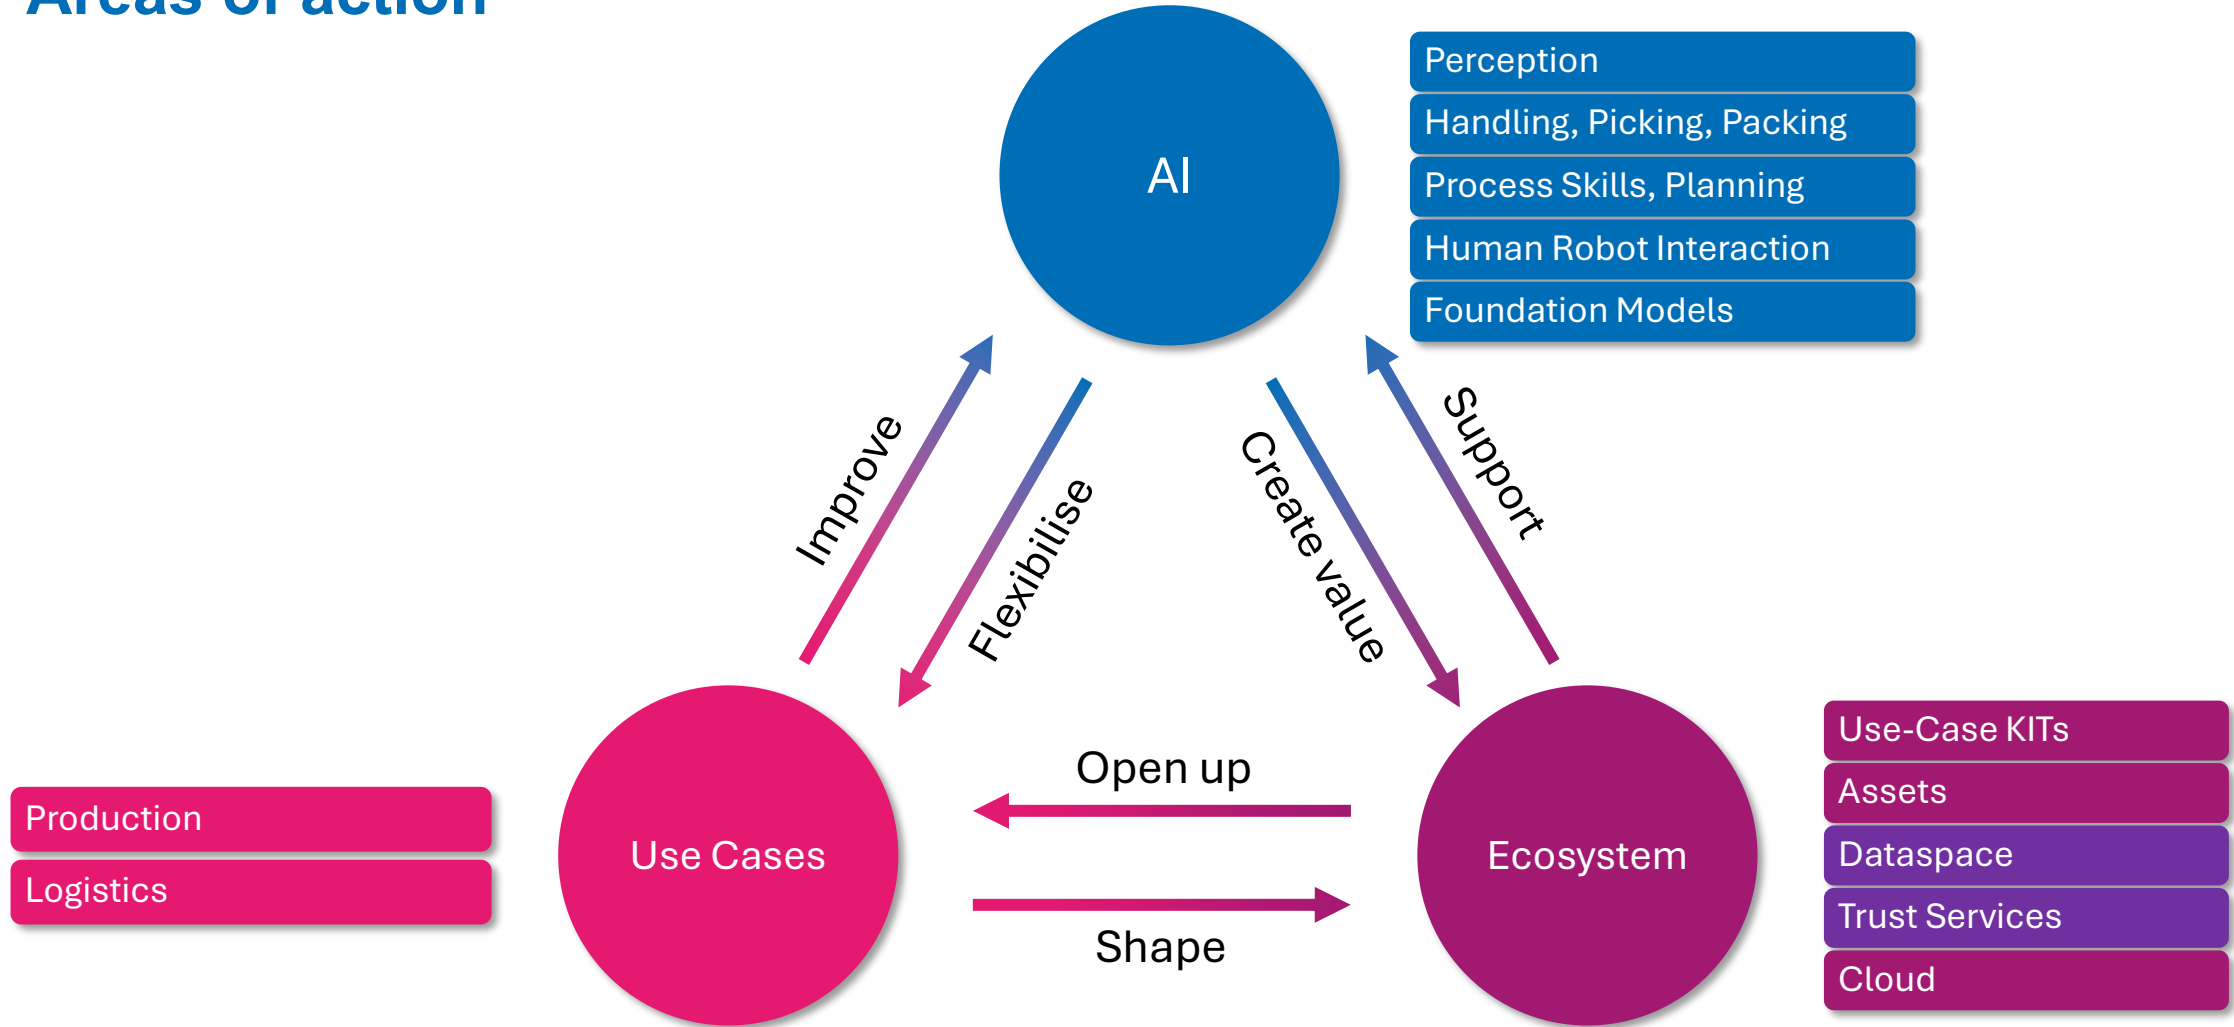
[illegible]

AI

Perception
Handling, Picking, Packing
Process Skills, Planning
Human Robot Interaction
Foundation Models

Improve
Flexibilise
Create value
Support

Production
Logistics

Use Cases

Open up
Shape

Ecosystem

Use-Case KITs
Assets
Dataspace
Trust Services
Cloud